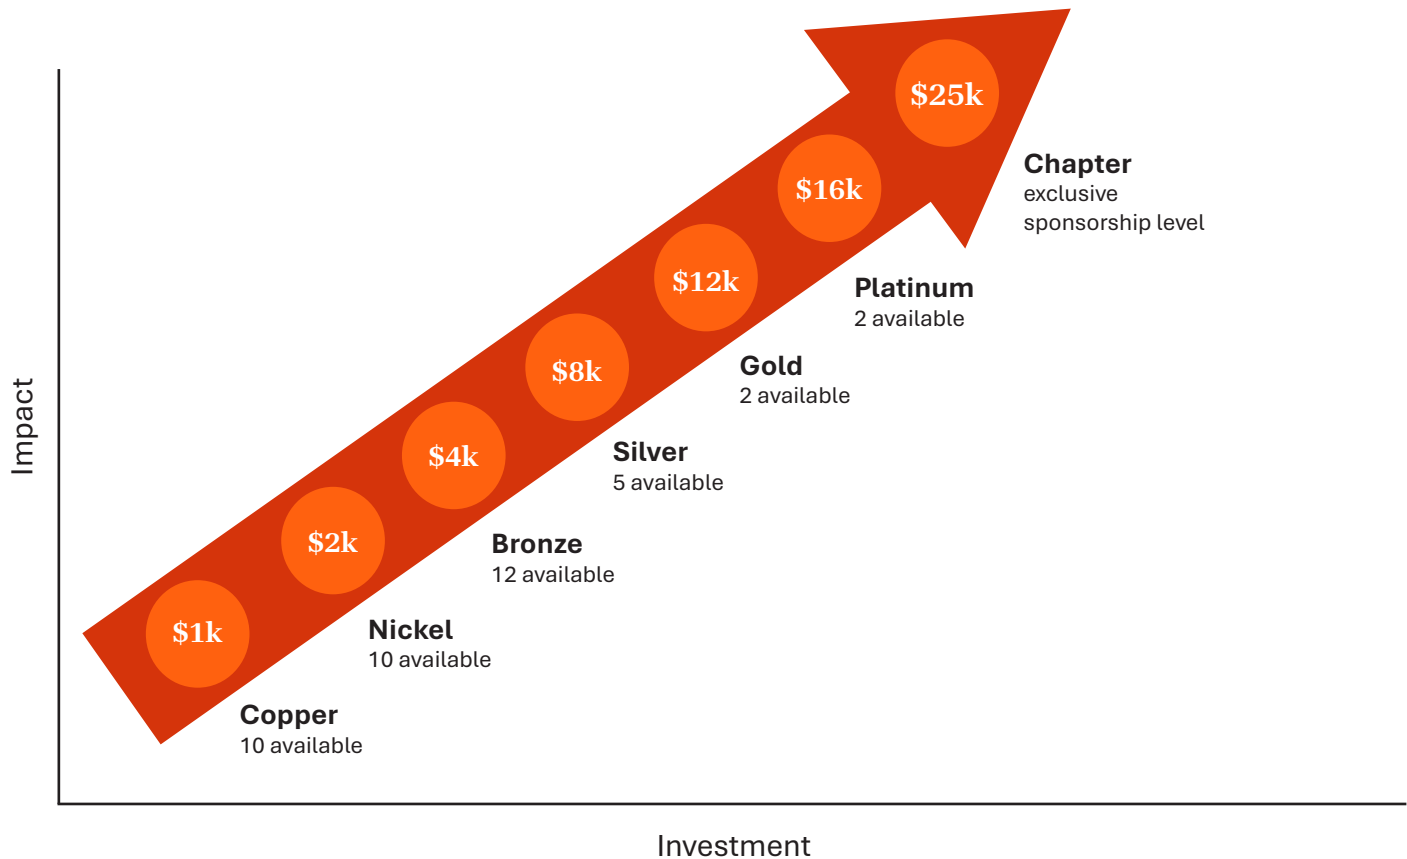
Impact

$1k
Copper
10 available

$2k
Nickel
10 available

$4k
Bronze
12 available

$8k
Silver
5 available

$12k
Gold
2 available

$16k
Platinum
2 available

$25k
Chapter
exclusive sponsorship level

Investment